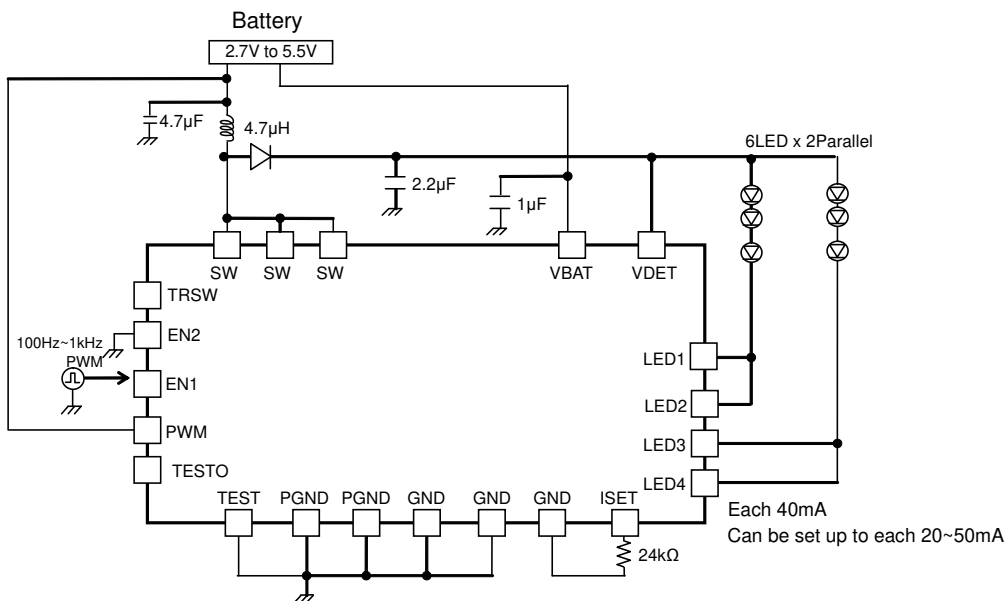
Battery

2.7V to 5.5V

4.7μF

4.7μH

6LED x 2Parallel

2.2μF

1μF

SW SW SW VBAT VDET

TRSW

100Hz~1kHz

EN2

PWM

EN1

PWM

TESTO

LED1

LED2

LED3

LED4

TEST PGND PGND GND GND GND ISET

Each 40mA

Can be set up to each 20~50mA

24kΩ